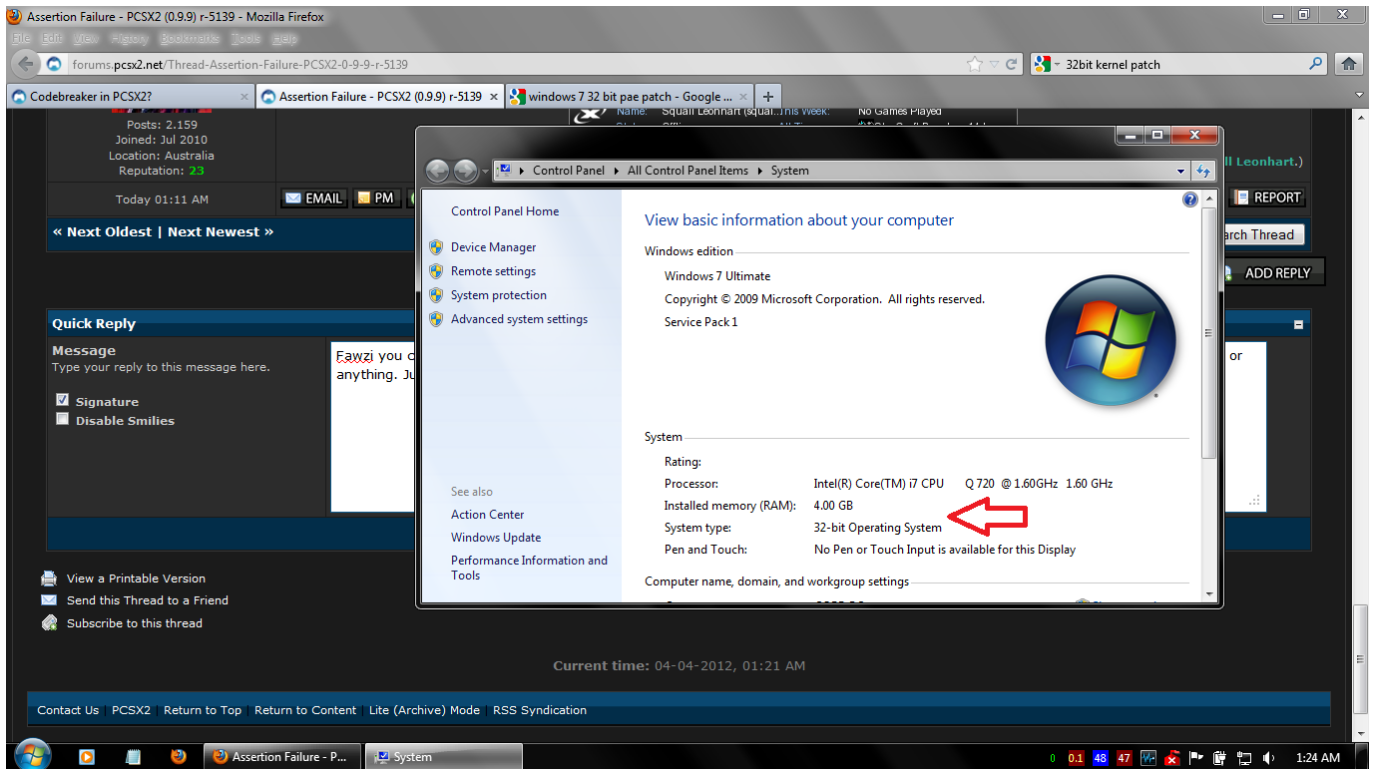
Assertion Failure - PCSX2 (0.9.9) r-5139 - Mozilla Firefox

File Edit View History Bookmarks Tools Help

forums.pcsx2.net/Thread-Assertion-Failure-PCSX2-0-9-9-r-5139

32bit kernel patch

Codebreaker in PCSX2?
Assertion Failure - PCSX2 (0.9.9) r-5139
windows 7 32 bit pae patch - Google ...

Posts: 2.159
Joined: Jul 2010
Location: Australia
Reputation: 23

Name: Squall Leonhart (squal... This Week: No Games Played

ll Leonhart.)

Today 01:11 AM

EMAIL PM

REPORT

« Next Oldest | Next Newest »

rch Thread

ADD REPLY

Quick Reply

Message
Type your reply to this message here.

Signature
Disable Smilies

Fawzi you c
anything. Ju

or

Control Panel › All Control Panel Items › System

Control Panel Home

Device Manager
Remote settings
System protection
Advanced system settings

See also
Action Center
Windows Update
Performance Information and Tools

View basic information about your computer

Windows edition

Windows 7 Ultimate
Copyright © 2009 Microsoft Corporation. All rights reserved.
Service Pack 1

System

| Rating: | |
|---|---|
| Processor: | Intel(R) Core(TM) i7 CPU Q 720 @ 1.60GHz 1.60 GHz |
| Installed memory (RAM): | 4.00 GB |
| System type: | 32-bit Operating System |
| Pen and Touch: | No Pen or Touch Input is available for this Display |

Computer name, domain, and workgroup settings

View a Printable Version
Send this Thread to a Friend
Subscribe to this thread

Current time: 04-04-2012, 01:21 AM

Contact Us | PCSX2 | Return to Top | Return to Content | Lite (Archive) Mode | RSS Syndication

Assertion Failure - P...
System

0 0.1 48 47

1:24 AM